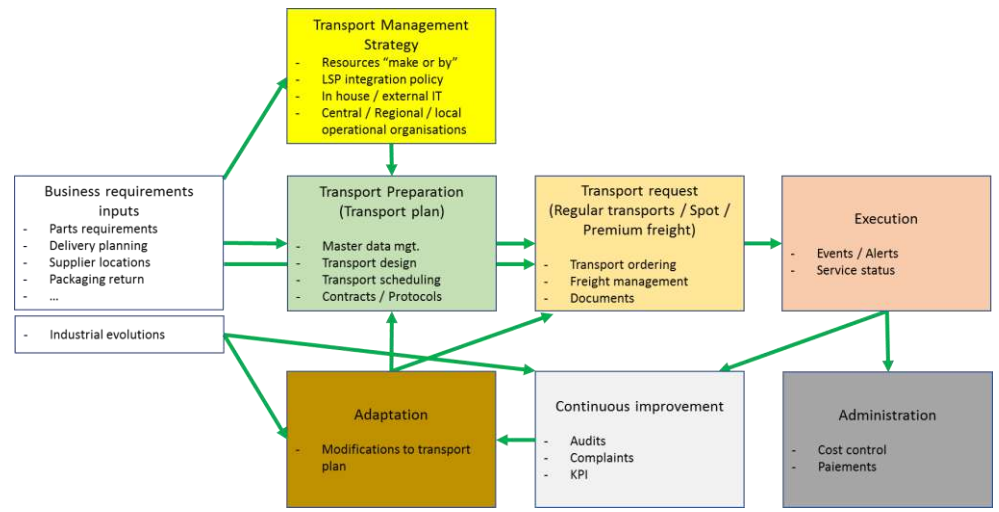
Transport Management Strategy
- Resources “make or by”
- LSP integration policy
- In house / external IT
- Central / Regional / local operational organisations

Business requirements inputs
- Parts requirements
- Delivery planning
- Supplier locations
- Packaging return
- …

- Industrial evolutions

Transport Preparation (Transport plan)
- Master data mgt.
- Transport design
- Transport scheduling
- Contracts / Protocols

Transport request (Regular transports / Spot / Premium freight)
- Transport ordering
- Freight management
- Documents

Execution
- Events / Alerts
- Service status

Adaptation
- Modifications to transport plan

Continuous improvement
- Audits
- Complaints
- KPI

Administration
- Cost control
- Paiements